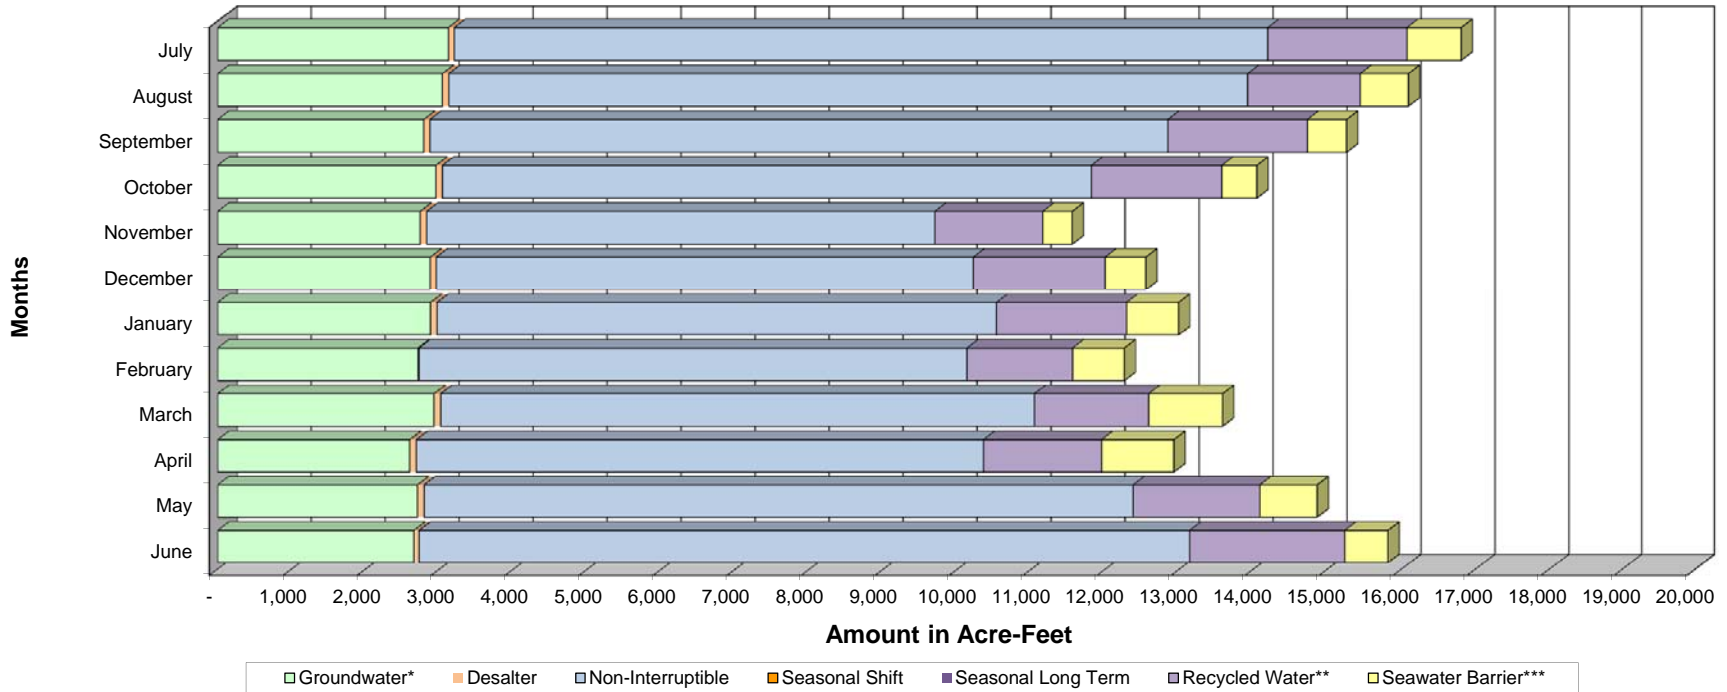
Months

July
August
September
October
November
December
January
February
March
April
May
June

-
1,000
2,000
3,000
4,000
5,000
6,000
7,000
8,000
9,000
10,000
11,000
12,000
13,000
14,000
15,000
16,000
17,000
18,000
19,000
20,000

Amount in Acre-Feet

Groundwater* Desalter Non-Interruptible Seasonal Shift Seasonal Long Term Recycled Water** Seawater Barrier***